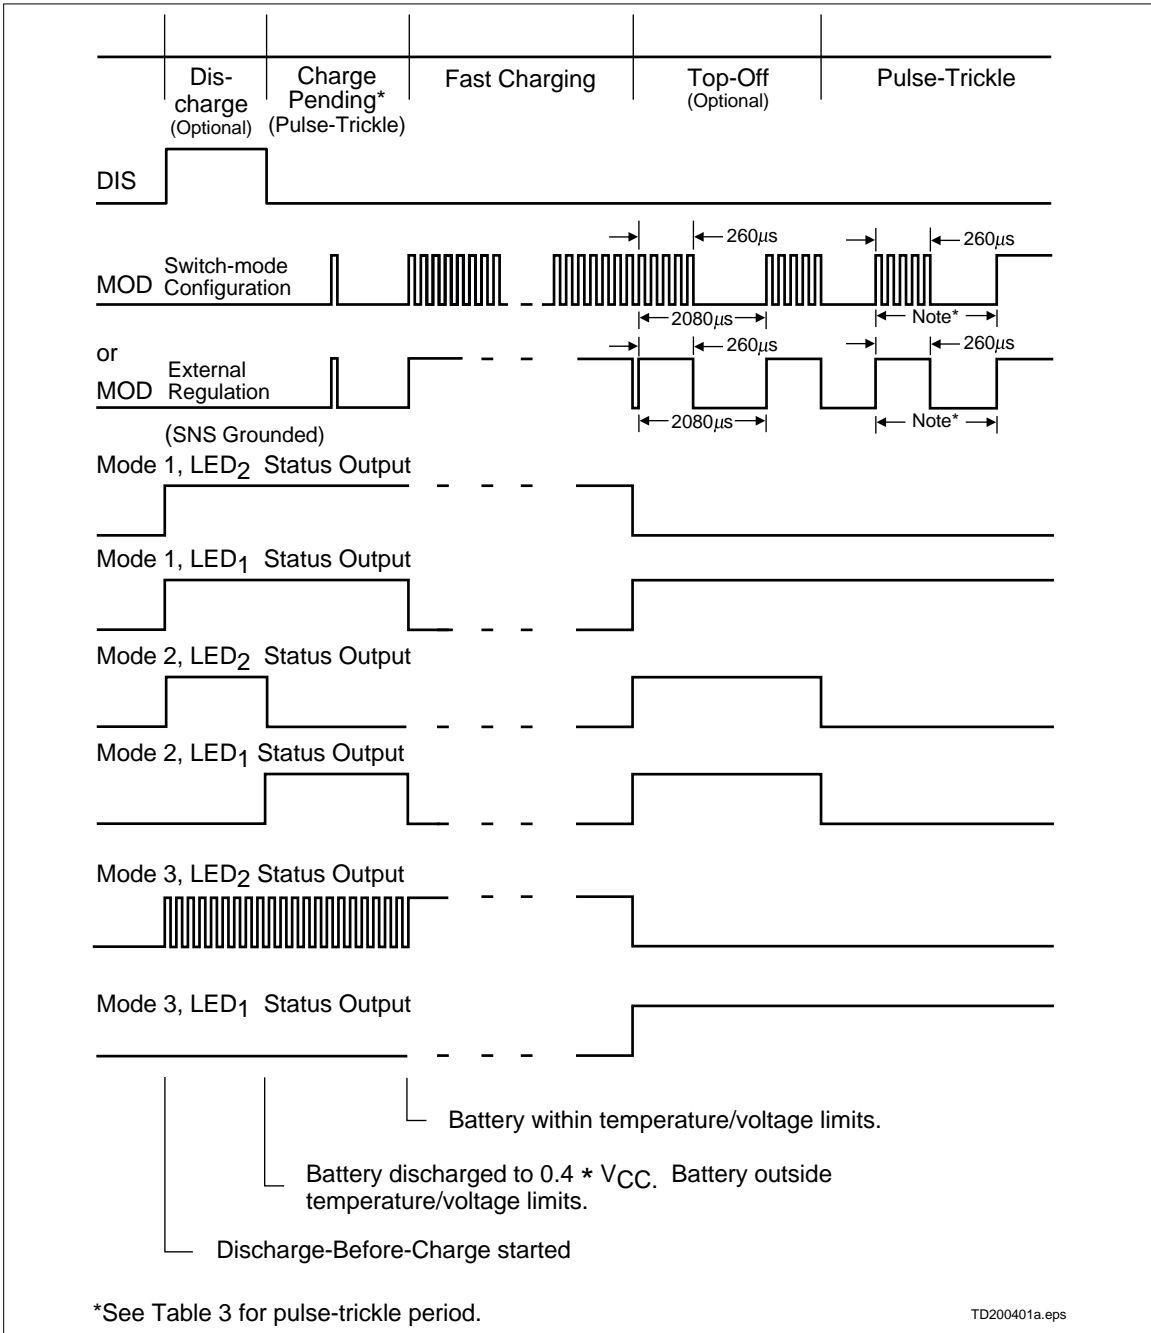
Discharge (Optional)

Charge Pending* (Pulse-Trickle)

Fast Charging

Top-Off (Optional)

Pulse-Trickle

DIS

MOD Switch-mode Configuration

260$\mu$s

260$\mu$s

2080$\mu$s

Note*

or

MOD External Regulation

260$\mu$s

260$\mu$s

2080$\mu$s

Note*

(SNS Grounded)

Mode 1, LED$_2$ Status Output

Mode 1, LED$_1$ Status Output

Mode 2, LED$_2$ Status Output

Mode 2, LED$_1$ Status Output

Mode 3, LED$_2$ Status Output

Mode 3, LED$_1$ Status Output

Battery within temperature/voltage limits.

Battery discharged to 0.4 * V$_{CC.}$ Battery outside temperature/voltage limits.

Discharge-Before-Charge started

*See Table 3 for pulse-trickle period.

TD200401a.eps